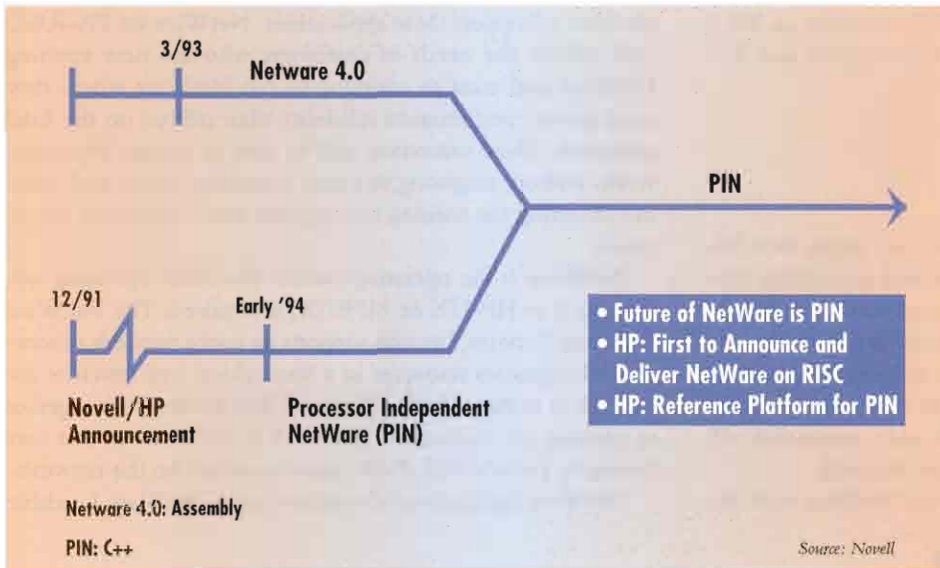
3/93

Netware 4.0

PIN

12/91

Early '94

• Future of NetWare is PIN
• HP: First to Announce and Deliver NetWare on RISC
• HP: Reference Platform for PIN

Novell/HP Announcement

Processor Independent NetWare (PIN)

Netware 4.0: Assembly

PIN: C++

Source: Novell